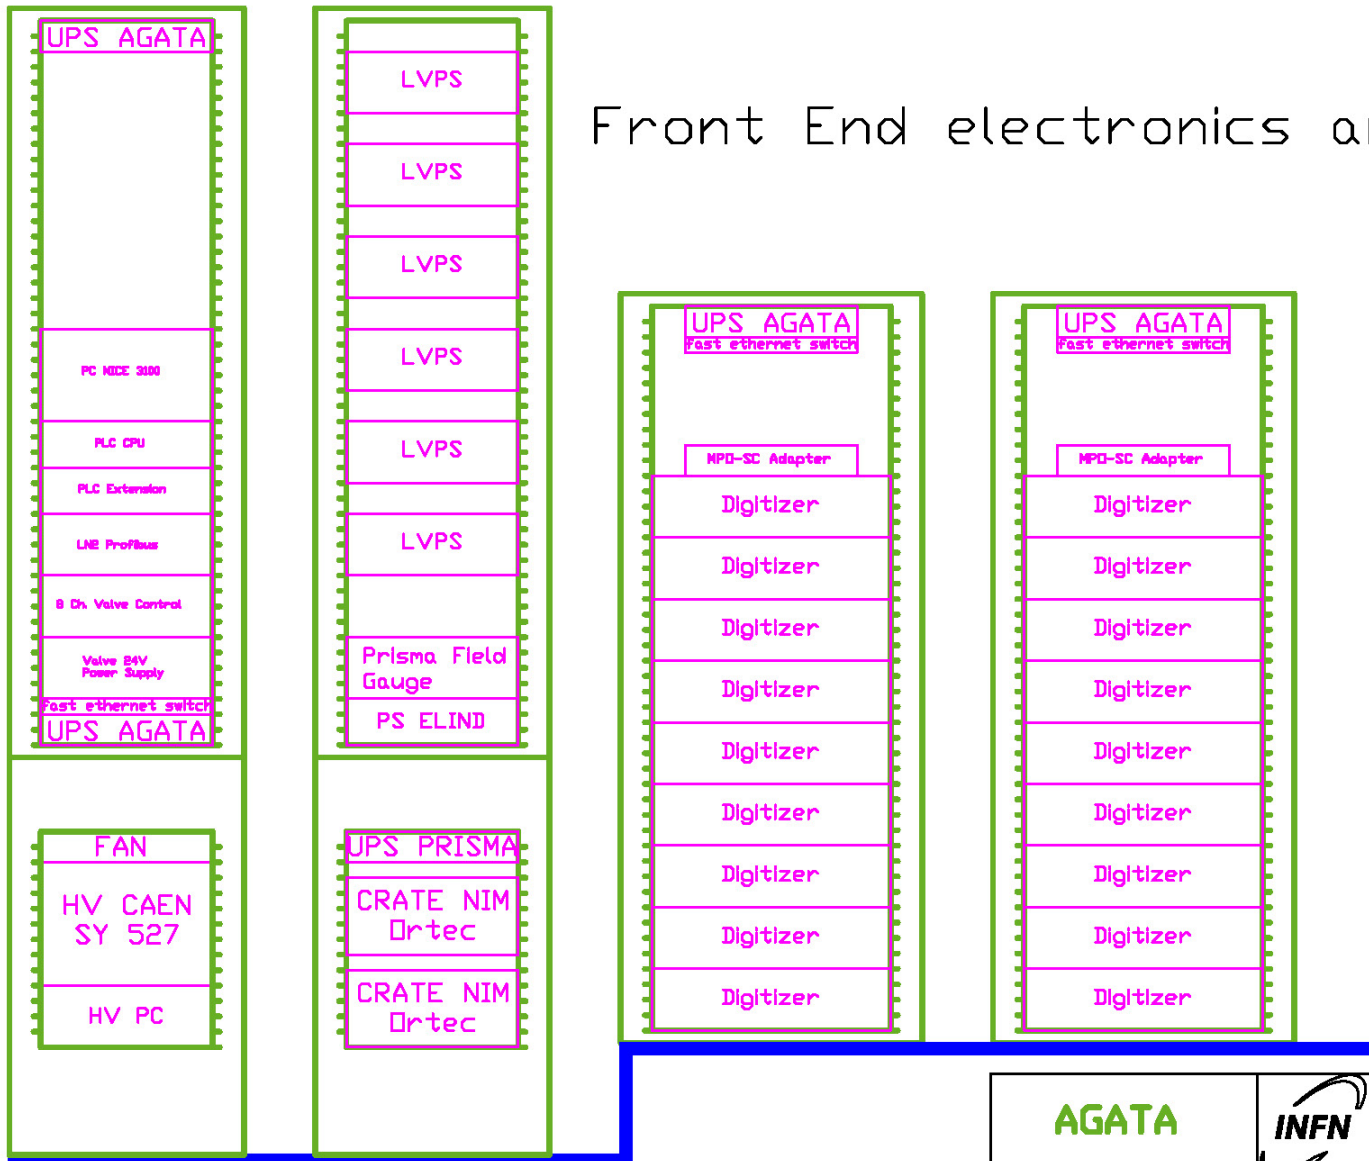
UPS AGATA

PC NICE 3100

PLC CPU

PLC Extension

LN2 Profibus

8 Ch. Valve Control

Valve 24V Power Supply

Fast ethernet switch

UPS AGATA

LVPS

LVPS

LVPS

LVPS

LVPS

LVPS

Prisma Field Gauge

PS ELIND

Front End electronics a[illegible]

UPS AGATA
Fast ethernet switch

MPD-SC Adapter

Digitizer

Digitizer

Digitizer

Digitizer

Digitizer

Digitizer

Digitizer

Digitizer

Digitizer

UPS AGATA
Fast ethernet switch

MPD-SC Adapter

Digitizer

Digitizer

Digitizer

Digitizer

Digitizer

Digitizer

Digitizer

Digitizer

Digitizer

FAN

HV CAEN SY 527

HV PC

UPS PRISMA

CRATE NIM Ortec

CRATE NIM Ortec

AGATA

INFN